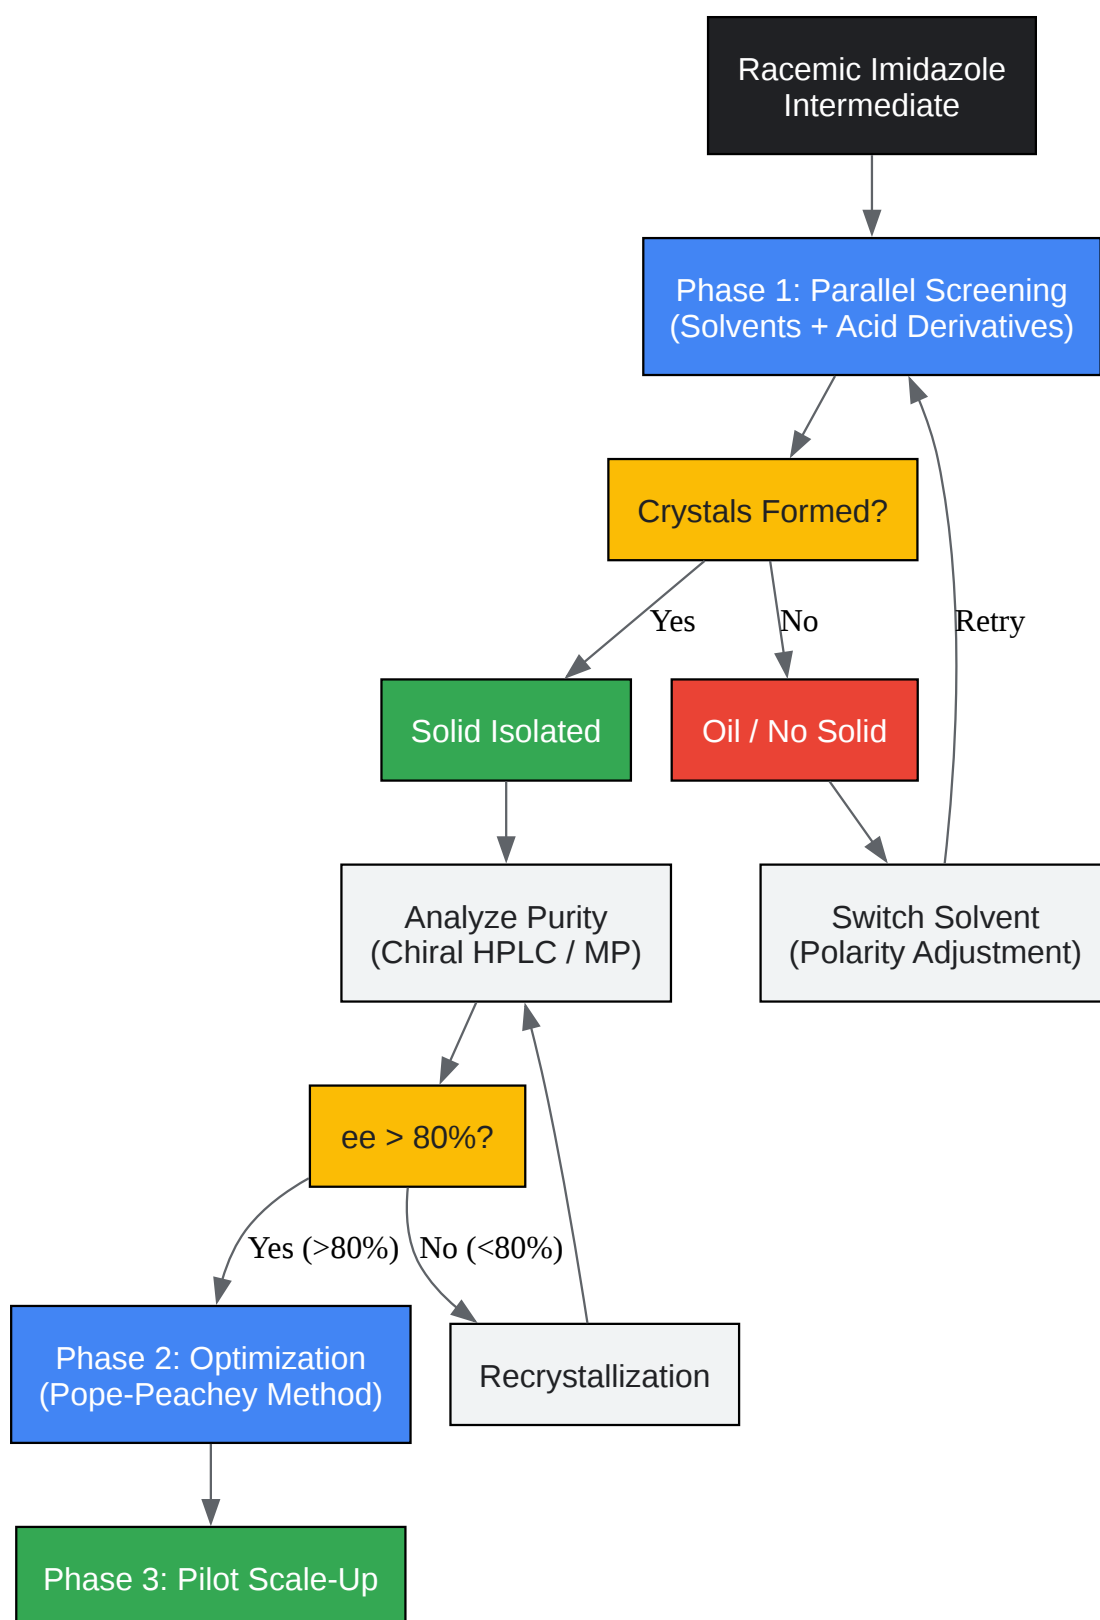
Racemic Imidazole Intermediate

Phase 1: Parallel Screening (Solvents + Acid Derivatives)

Crystals Formed?

Yes

No

Retry

Solid Isolated

Oil / No Solid

Analyze Purity (Chiral HPLC / MP)

Switch Solvent (Polarity Adjustment)

ee > 80%?

Yes (>80%)

No (<80%)

Phase 2: Optimization (Pope-Peachey Method)

Recrystallization

Phase 3: Pilot Scale-Up